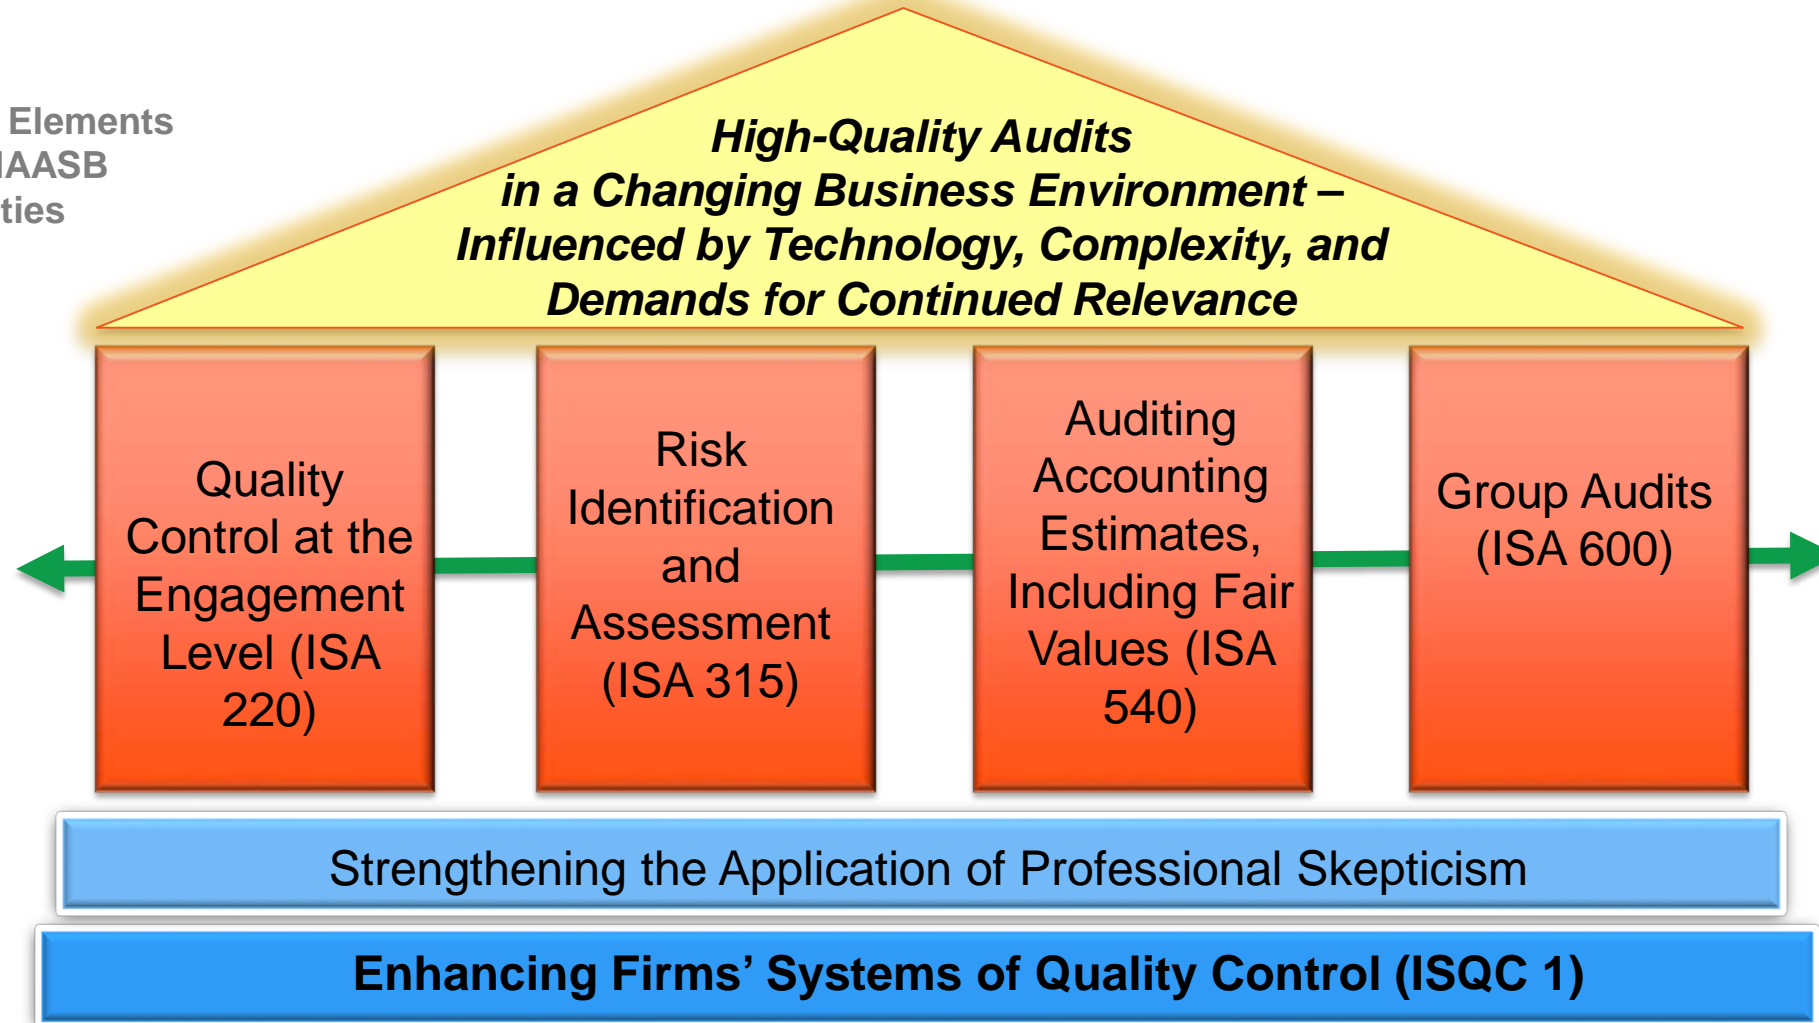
Elements
IAASB
ties

High-Quality Audits
in a Changing Business Environment –
Influenced by Technology, Complexity, and
Demands for Continued Relevance

Quality Control at the Engagement Level (ISA 220)

Risk Identification and Assessment (ISA 315)

Auditing Accounting Estimates, Including Fair Values (ISA 540)

Group Audits (ISA 600)

Strengthening the Application of Professional Skepticism

Enhancing Firms' Systems of Quality Control (ISQC 1)